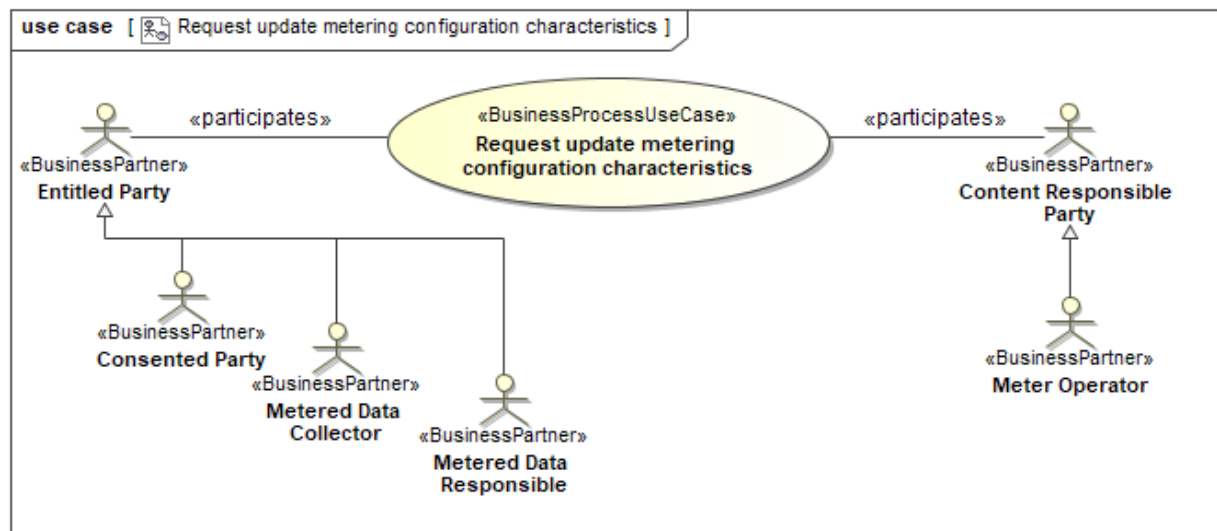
use case [ Request update metering configuration characteristics ]

«participates»

«BusinessProcessUseCase»
Request update metering configuration characteristics

«participates»

«BusinessPartner»
Entitled Party

«BusinessPartner»
Content Responsible Party

«BusinessPartner»
Consented Party

«BusinessPartner»
Metered Data Collector

«BusinessPartner»
Metered Data Responsible

«BusinessPartner»
Meter Operator